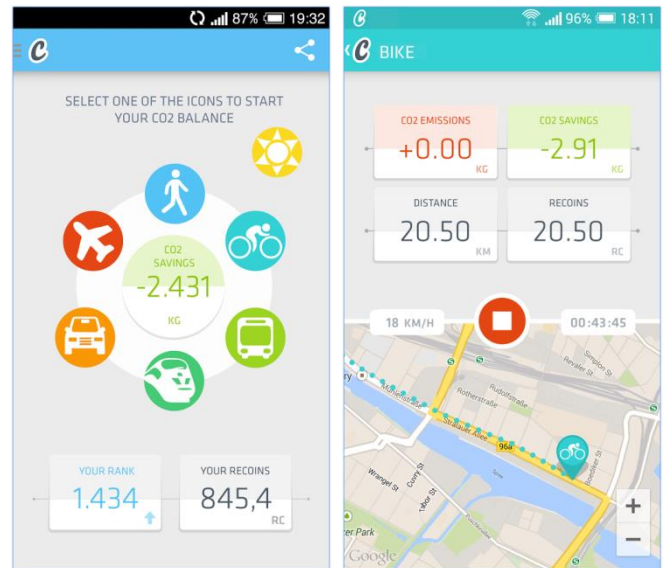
87% 19:32

SELECT ONE OF THE ICONS TO START YOUR CO2 BALANCE

CO2 SAVINGS
-2.431
KG

YOUR RANK
1.434

YOUR RECOINS
845,4
RC

96% 18:11

BIKE

CO2 EMISSIONS
+0.00
KG

CO2 SAVINGS
-2.91
KG

DISTANCE
20.50
KM

RECOINS
20.50
RC

18 KM/H

00:43:45

Rotherstraße
Rudolfstraße
Stralauer Allee
96a
Wrangel St
Revaler St
Simplon St
Modersohnstr.
Park
Google
+
−